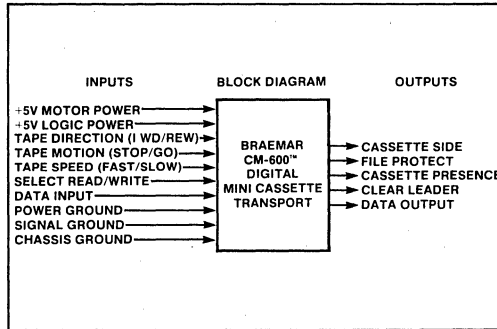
INPUTS

BLOCK DIAGRAM

OUTPUTS

+5V MOTOR POWER
+5V LOGIC POWER
TAPE DIRECTION (I WD/REW)
TAPE MOTION (STOP/GO)
TAPE SPEED (FAST/SLOW)
SELECT READ/WRITE
DATA INPUT
POWER GROUND
SIGNAL GROUND
CHASSIS GROUND

BRAEMAR CM-600™ DIGITAL MINI CASSETTE TRANSPORT

CASSETTE SIDE
FILE PROTECT
CASSETTE PRESENCE
CLEAR LEADER
DATA OUTPUT